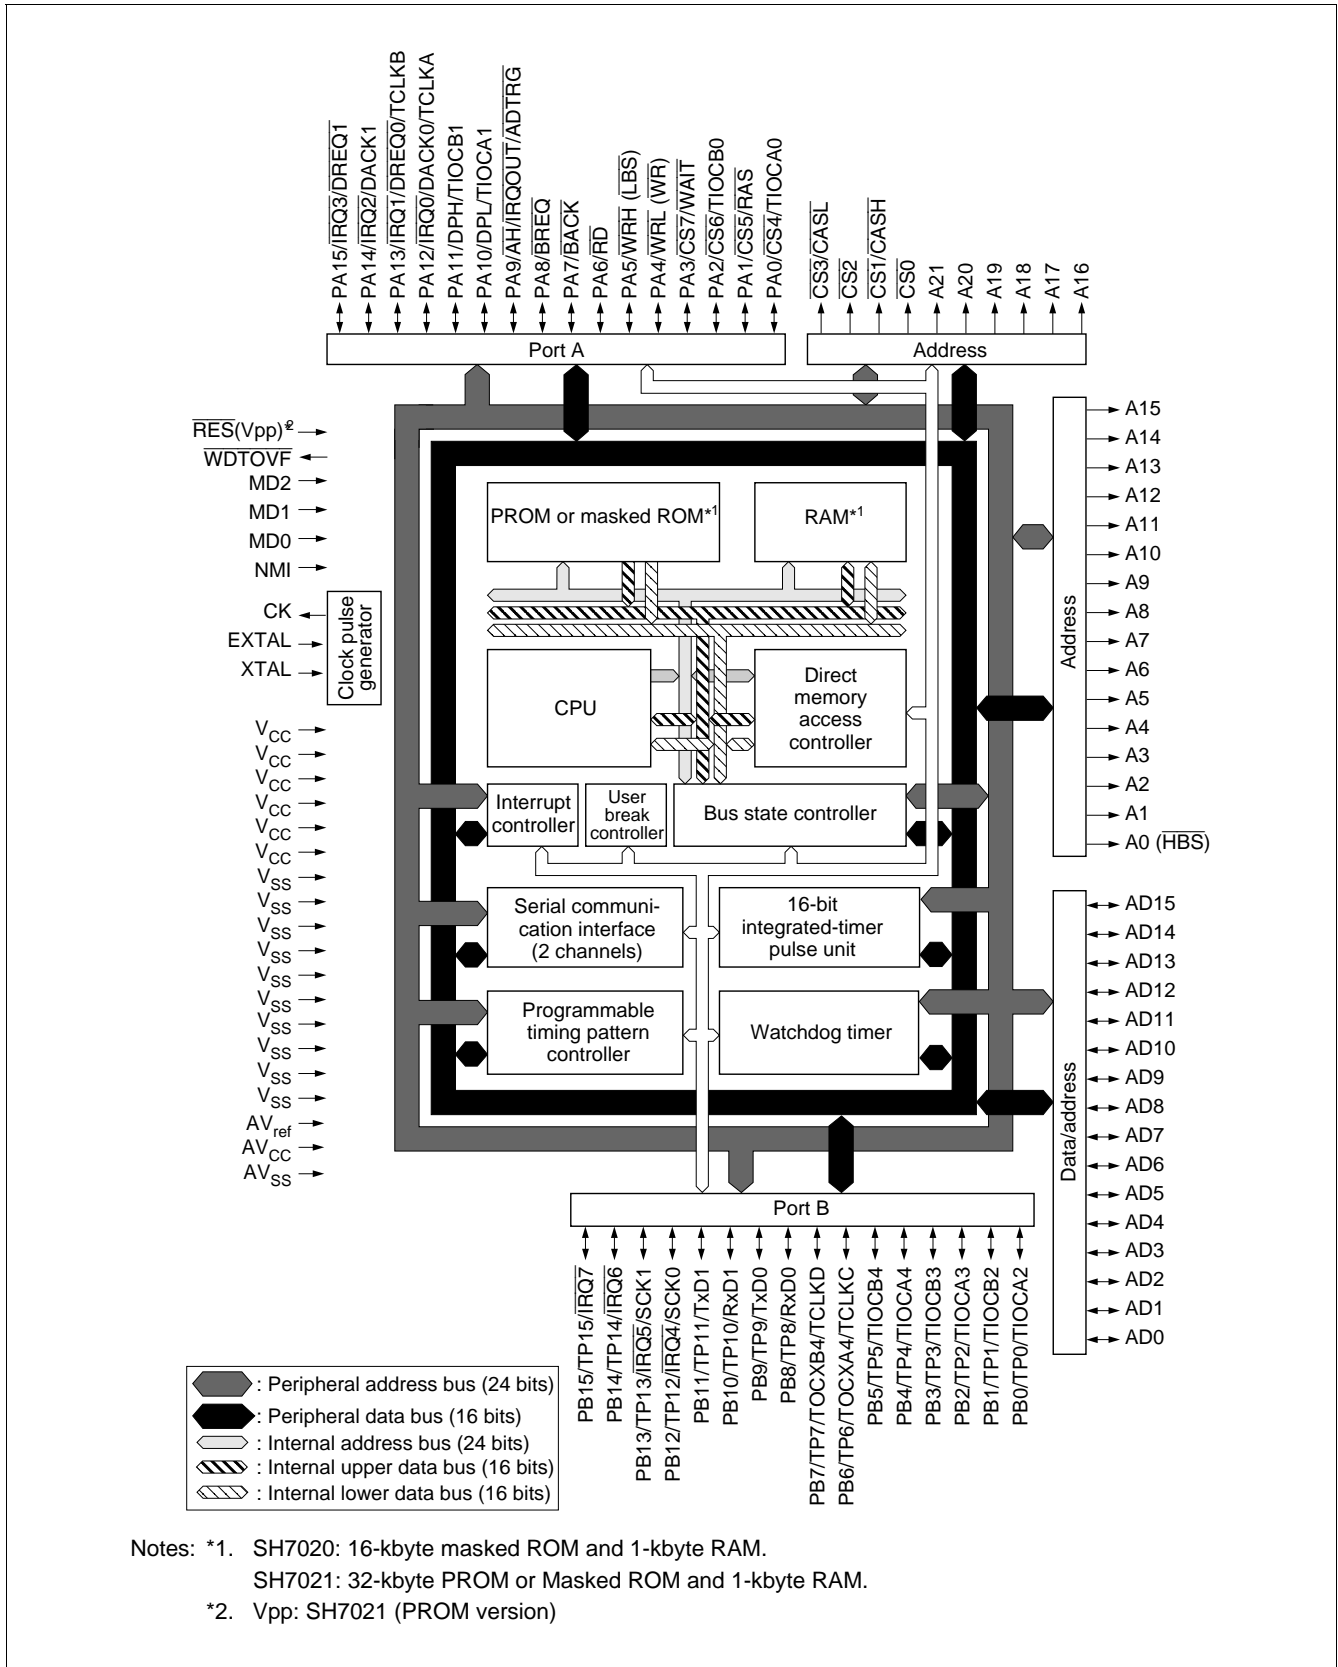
PA15/$\overline{IRQ3}$/$\overline{DREQ1}$
PA14/$\overline{IRQ2}$/DACK1
PA13/$\overline{IRQ1}$/$\overline{DREQ0}$/TCLKB
PA12/$\overline{IRQ0}$/DACK0/TCLKA
PA11/DPH/TIOCB1
PA10/DPL/TIOCA1
PA9/$\overline{AH}$/$\overline{IRQOUT}$/$\overline{ADTRG}$
PA8/$\overline{BREQ}$
PA7/$\overline{BACK}$
PA6/$\overline{RD}$
PA5/$\overline{WRH}$ ($\overline{LBS}$)
PA4/$\overline{WRL}$ ($\overline{WR}$)
PA3/$\overline{CS7}$/$\overline{WAIT}$
PA2/$\overline{CS6}$/TIOCB0
PA1/$\overline{CS5}$/$\overline{RAS}$
PA0/$\overline{CS4}$/TIOCA0
$\overline{CS3}$/$\overline{CASL}$
$\overline{CS2}$
$\overline{CS1}$/$\overline{CASH}$
$\overline{CS0}$
A21
A20
A19
A18
A17
A16

Port A

Address

$\overline{RES}$(Vpp)*2
$\overline{WDTOVF}$
MD2
MD1
MD0
NMI
CK
EXTAL
XTAL
Clock pulse generator
$V_{CC}$
$V_{CC}$
$V_{CC}$
$V_{CC}$
$V_{CC}$
$V_{CC}$
$V_{SS}$
$V_{SS}$
$V_{SS}$
$V_{SS}$
$V_{SS}$
$V_{SS}$
$V_{SS}$
$V_{SS}$
$V_{SS}$
$V_{SS}$
$AV_{ref}$
$AV_{CC}$
$AV_{SS}$

PROM or masked ROM*1
RAM*1
CPU
Direct memory access controller
Interrupt controller
User break controller
Bus state controller
Serial communication interface (2 channels)
16-bit integrated-timer pulse unit
Programmable timing pattern controller
Watchdog timer

Address
A15
A14
A13
A12
A11
A10
A9
A8
A7
A6
A5
A4
A3
A2
A1
A0 ($\overline{HBS}$)

Data/address
AD15
AD14
AD13
AD12
AD11
AD10
AD9
AD8
AD7
AD6
AD5
AD4
AD3
AD2
AD1
AD0

Port B

PB15/TP15/$\overline{IRQ7}$
PB14/TP14/$\overline{IRQ6}$
PB13/TP13/$\overline{IRQ5}$/SCK1
PB12/TP12/$\overline{IRQ4}$/SCK0
PB11/TP11/TxD1
PB10/TP10/RxD1
PB9/TP9/TxD0
PB8/TP8/RxD0
PB7/TP7/TOCXB4/TCLKD
PB6/TP6/TOCXA4/TCLKC
PB5/TP5/TIOCB4
PB4/TP4/TIOCA4
PB3/TP3/TIOCB3
PB2/TP2/TIOCA3
PB1/TP1/TIOCB2
PB0/TP0/TIOCA2

: Peripheral address bus (24 bits)
: Peripheral data bus (16 bits)
: Internal address bus (24 bits)
: Internal upper data bus (16 bits)
: Internal lower data bus (16 bits)

Notes: *1. SH7020: 16-kbyte masked ROM and 1-kbyte RAM.
SH7021: 32-kbyte PROM or Masked ROM and 1-kbyte RAM.
*2. Vpp: SH7021 (PROM version)